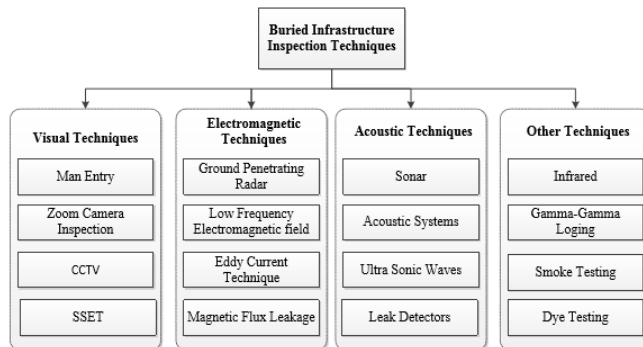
Buried Infrastructure Inspection Techniques

Visual Techniques

Man Entry

Zoom Camera Inspection

CCTV

SSET

Electromagnetic Techniques

Ground Penetrating Radar

Low Frequency Electromagnetic field

Eddy Current Technique

Magnetic Flux Leakage

Acoustic Techniques

Sonar

Acoustic Systems

Ultra Sonic Waves

Leak Detectors

Other Techniques

Infrared

Gamma-Gamma Loging

Smoke Testing

Dye Testing